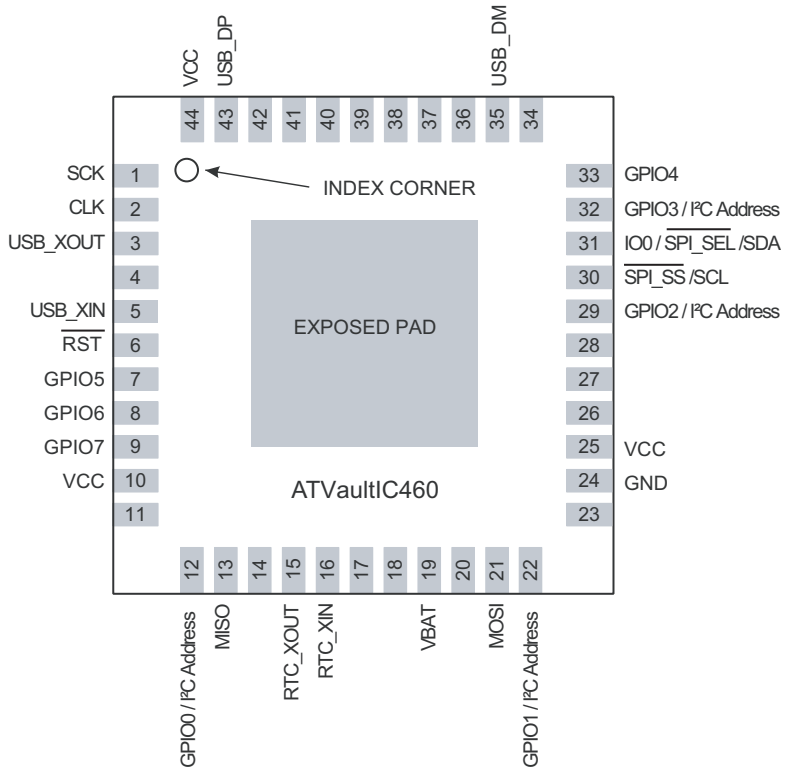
VCC USB_DP USB_DM

44 43 42 41 40 39 38 37 36 35 34

SCK 1
CLK 2
USB_XOUT 3
4
USB_XIN 5
$\overline{RST}$ 6
GPIO5 7
GPIO6 8
GPIO7 9
VCC 10
11

INDEX CORNER

EXPOSED PAD

ATVaultIC460

33 GPIO4
32 GPIO3 / I²C Address
31 IO0 / $\overline{SPI\_SEL}$ /SDA
30 $\overline{SPI\_SS}$ /SCL
29 GPIO2 / I²C Address
28
27
26
25 VCC
24 GND
23

12 13 14 15 16 17 18 19 20 21 22

GPIO0 / I²C Address MISO RTC_XOUT RTC_XIN VBAT MOSI GPIO1 / I²C Address